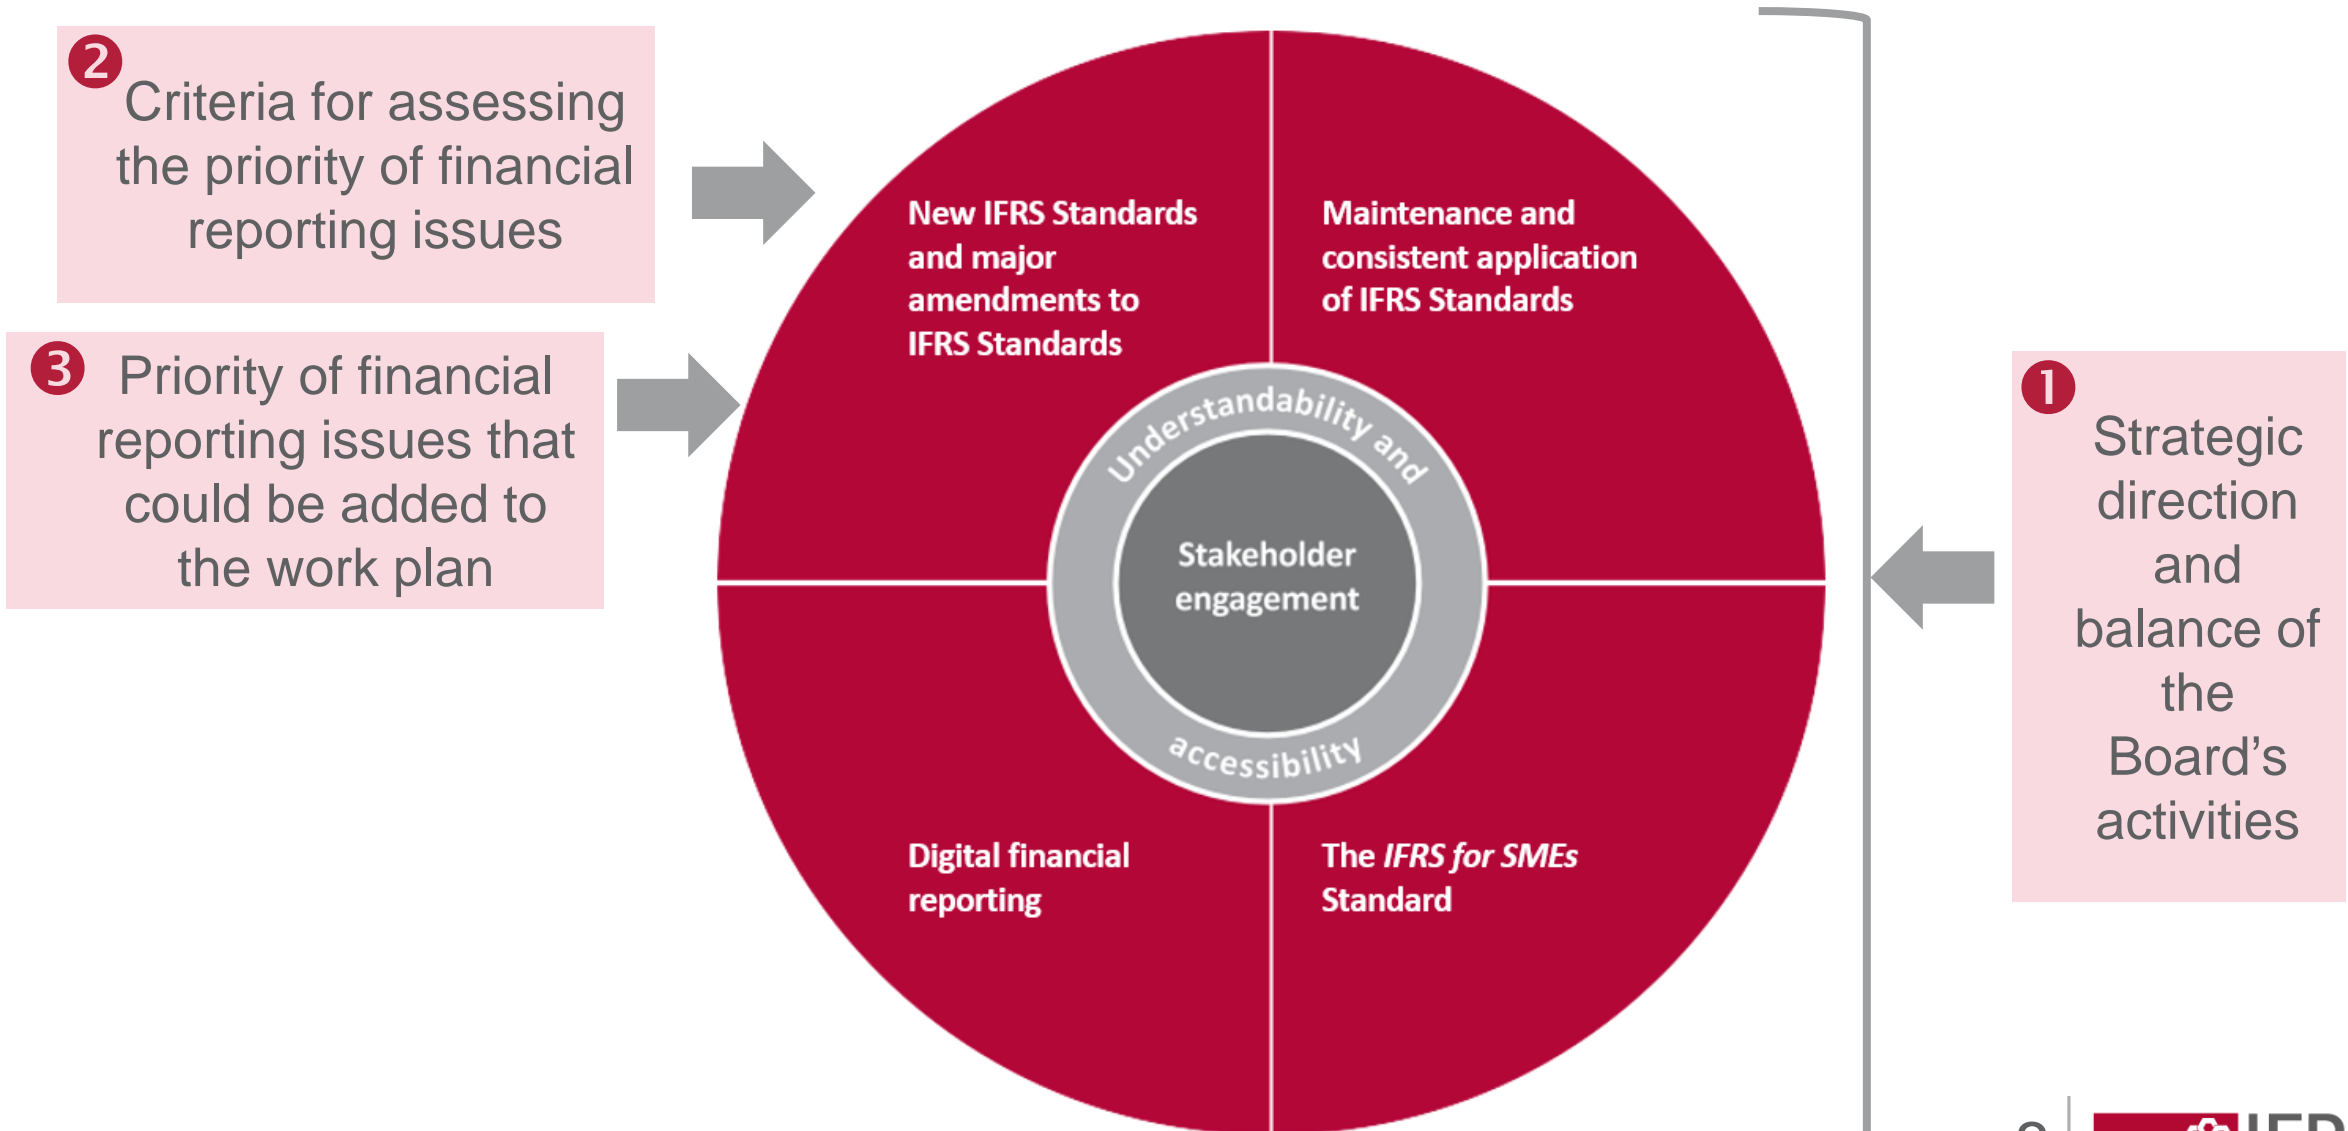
2 Criteria for assessing the priority of financial reporting issues

3 Priority of financial reporting issues that could be added to the work plan

New IFRS Standards and major amendments to IFRS Standards

Maintenance and consistent application of IFRS Standards

Understandability and accessibility

Stakeholder engagement

Digital financial reporting

The *IFRS for SMEs* Standard

1 Strategic direction and balance of the Board's activities

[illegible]